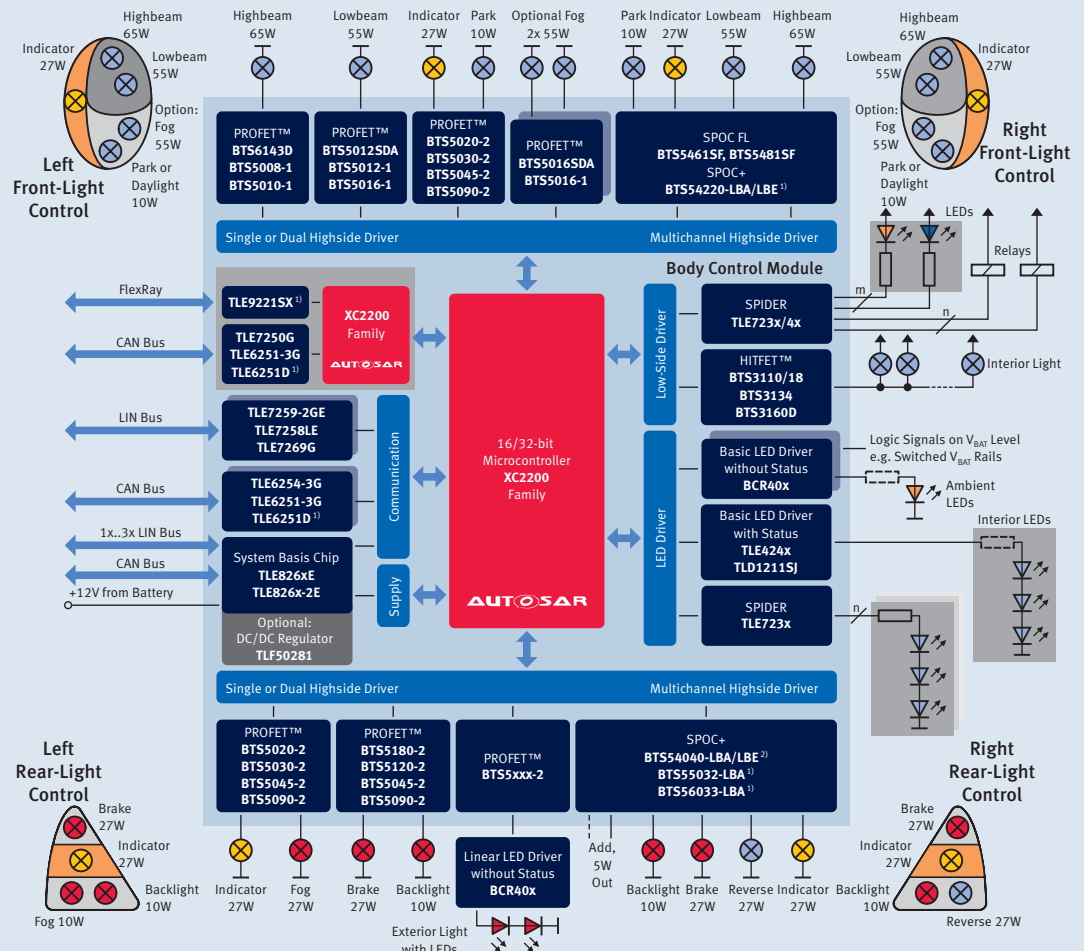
Highbeam 65W
Indicator 27W
Lowbeam 55W
Option: Fog 55W
Park or Daylight 10W
Left Front-Light Control

Highbeam 65W
Lowbeam 55W
Indicator 27W
Park 10W
Optional Fog 2x 55W
Park 10W
Indicator 27W
Lowbeam 55W
Highbeam 65W

Highbeam 65W
Lowbeam 55W
Indicator 27W
Option: Fog 55W
Park or Daylight 10W
Right Front-Light Control

PROFET™
BTS6143D
BTS5008-1
BTS5010-1

PROFET™
BTS5012SDA
BTS5012-1
BTS5016-1

PROFET™
BTS5020-2
BTS5030-2
BTS5045-2
BTS5090-2

PROFET™
BTS5016SDA
BTS5016-1

SPOC FL
BTS5461SF, BTS5481SF
SPOC+
BTS54220-LBA/LBE $^{1)}$

Single or Dual Highside Driver
Multichannel Highside Driver

LEDs
Relays
Body Control Module

FlexRay
TLE9221SX $^{1)}$
XC2200 Family
AUT⊙SAR
CAN Bus
TLE7250G
TLE6251-3G
TLE6251D $^{1)}$

LIN Bus
TLE7259-2GE
TLE7258LE
TLE7269G

CAN Bus
TLE6254-3G
TLE6251-3G
TLE6251D $^{1)}$

Communication

1x..3x LIN Bus
CAN Bus
+12V from Battery
System Basis Chip
TLE826xE
TLE826x-2E
Supply
Optional:
DC/DC Regulator
TLF50281

16/32-bit
Microcontroller
XC2200
Family
AUT⊙SAR

Low-Side Driver
LED Driver

SPIDER
TLE723x/4x
m
n

HITFET™
BTS3110/18
BTS3134
BTS3160D
Interior Light

Basic LED Driver without Status
BCR40x
Logic Signals on $V_{BAT}$ Level
e.g. Switched $V_{BAT}$ Rails
Ambient LEDs

Basic LED Driver with Status
TLE424x
TLD1211SJ
Interior LEDs

SPIDER
TLE723x
n

Single or Dual Highside Driver
Multichannel Highside Driver

PROFET™
BTS5020-2
BTS5030-2
BTS5045-2
BTS5090-2

PROFET™
BTS5180-2
BTS5120-2
BTS5045-2
BTS5090-2

PROFET™
BTS5xxx-2

SPOC+
BTS54040-LBA/LBE $^{2)}$
BTS55032-LBA $^{1)}$
BTS56033-LBA $^{1)}$

Left Rear-Light Control
Brake 27W
Indicator 27W
Backlight 10W
Fog 10W

Indicator 27W
Fog 27W
Brake 27W
Backlight 10W

Linear LED Driver without Status
BCR40x
Exterior Light with LEDs

Add. 5W Out
Backlight 10W
Brake 27W
Reverse 27W
Indicator 27W

Right Rear-Light Control
Brake 27W
Indicator 27W
Backlight 10W
Reverse 27W